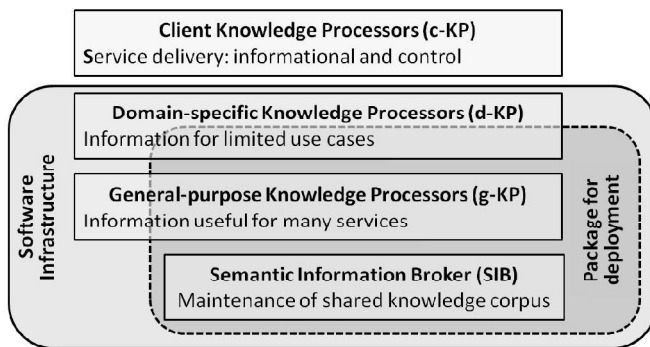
Client Knowledge Processors (c-KP)
Service delivery: informational and control

Software Infrastructure

Domain-specific Knowledge Processors (d-KP)
Information for limited use cases

General-purpose Knowledge Processors (g-KP)
Information useful for many services

Semantic Information Broker (SIB)
Maintenance of shared knowledge corpus

Package for deployment